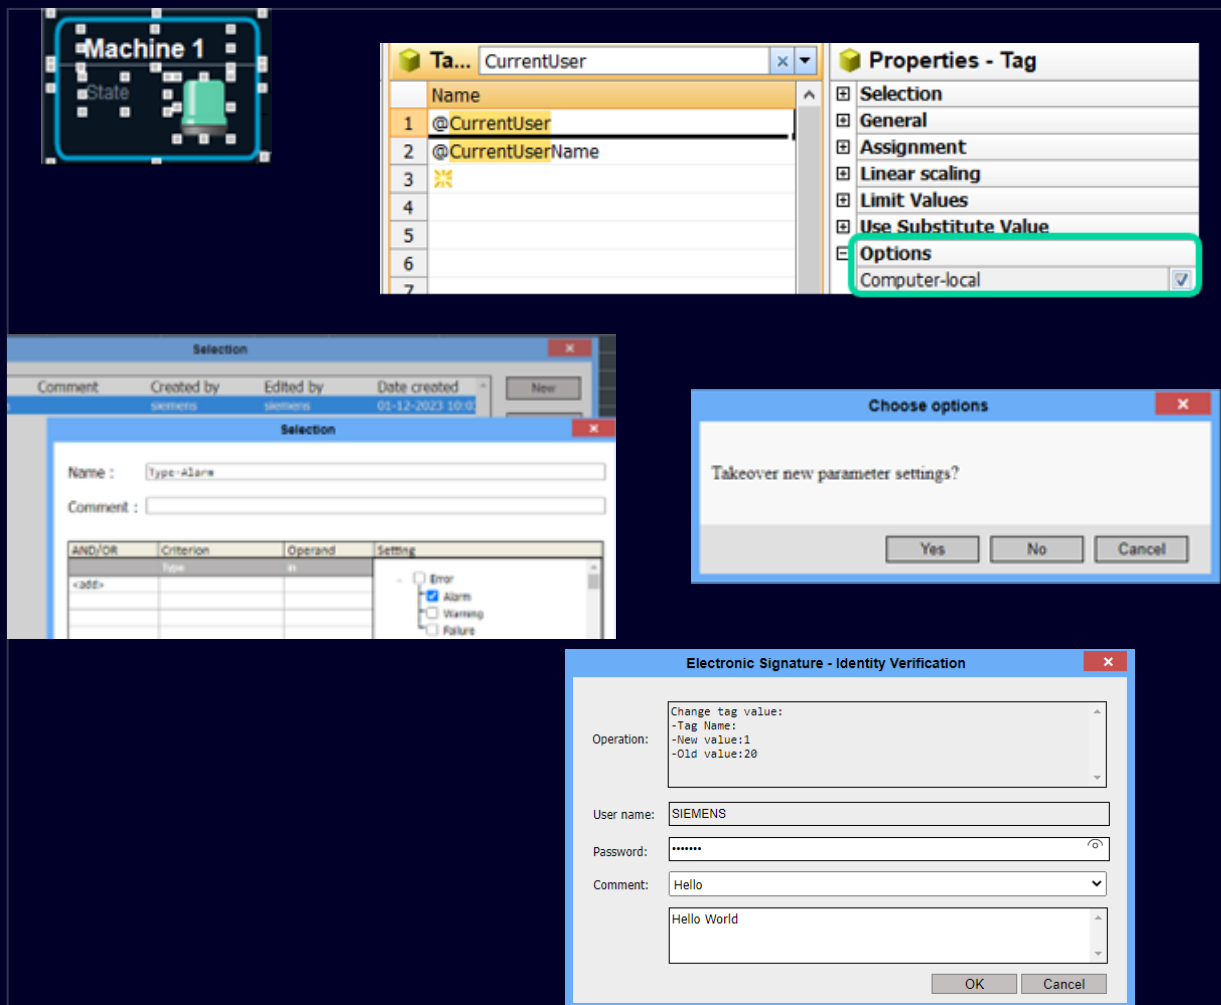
Machine 1
State

Ta... CurrentUser

| | Name |
|---|---|
| 1 | @CurrentUser |
| 2 | @CurrentUserName |
| 3 | |
| 4 | |
| 5 | |
| 6 | |
| 7 | |

Properties - Tag
Selection
General
Assignment
Linear scaling
Limit Values
Use Substitute Value
Options
Computer-local

Selection
Comment Created by Edited by Date created
siemens siemens 01-12-2023 10:0
New

Selection
Name : Type-Alarm
Comment :

| AND/OR | Criterion | Operand | Setting |
|---|---|---|---|
| | Type | in | |
| <add> | | | |

Error
Alarm
Warning
Failure

Choose options
Takeover new parameter settings?
Yes No Cancel

Electronic Signature - Identity Verification
Operation: Change tag value:
-Tag Name:
-New value:1
-Old value:20
User name: SIEMENS
Password: •••••••
Comment: Hello
Hello World
OK Cancel